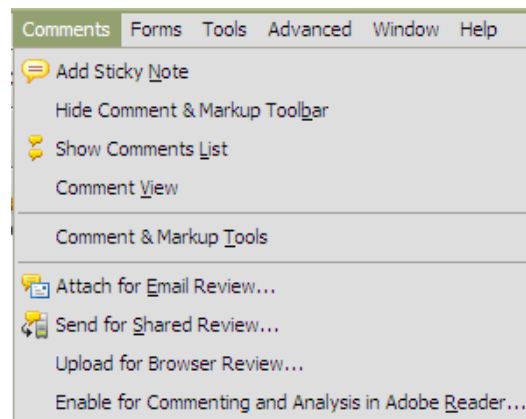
Comments Forms Tools Advanced Window Help

Add Sticky Note
Hide Comment & Markup Toolbar
Show Comments List
Comment View
Comment & Markup Tools
Attach for Email Review...
Send for Shared Review...
Upload for Browser Review...
Enable for Commenting and Analysis in Adobe Reader...